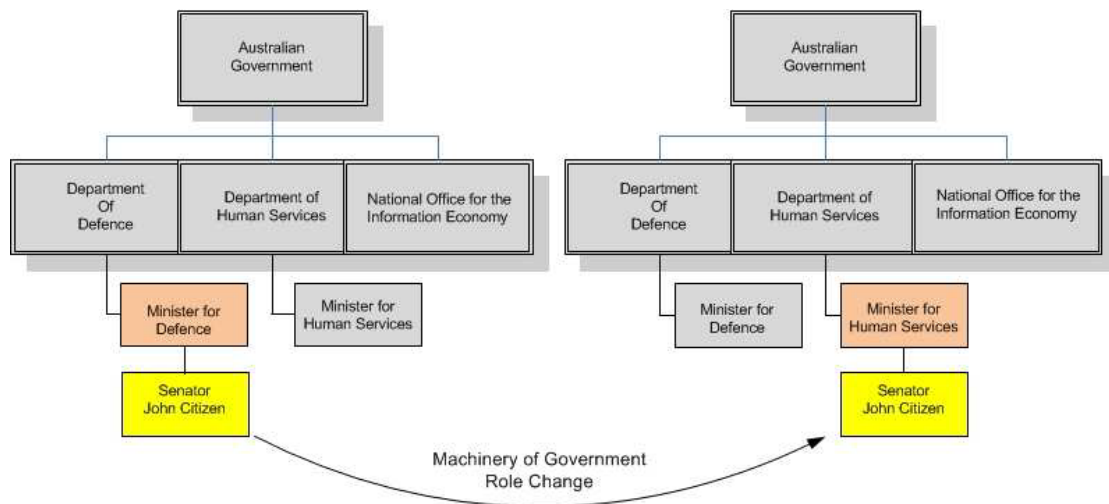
Australian Government

Department Of Defence

Department of Human Services

National Office for the Information Economy

Minister for Defence

Minister for Human Services

Senator John Citizen

Australian Government

Department Of Defence

Department of Human Services

National Office for the Information Economy

Minister for Defence

Minister for Human Services

Senator John Citizen

Machinery of Government Role Change